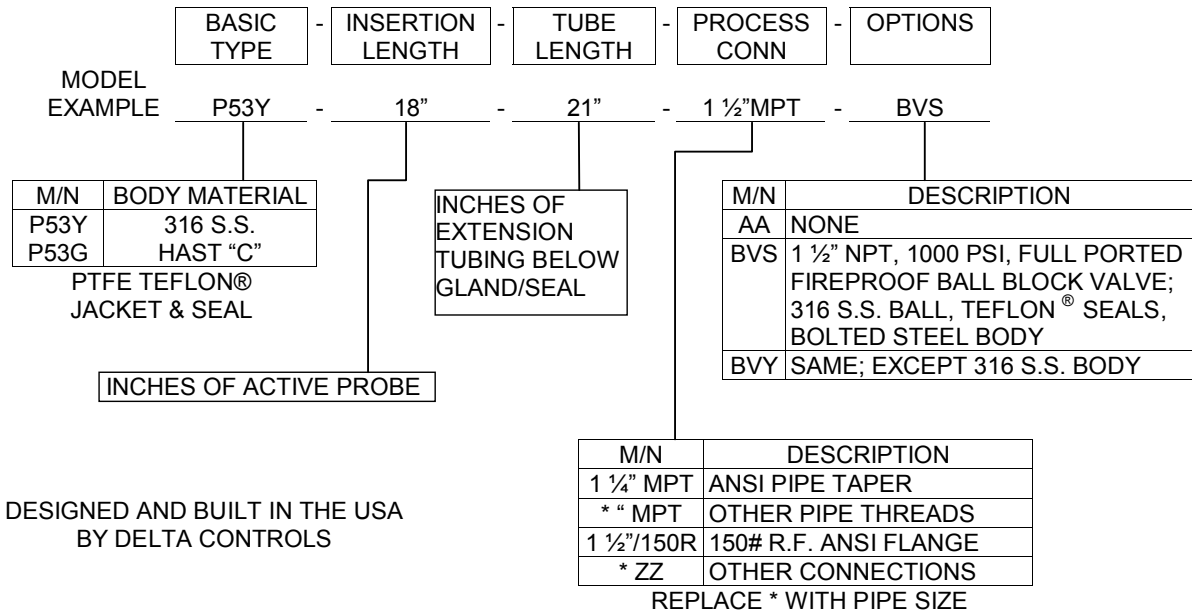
| BASIC TYPE | - | INSERTION LENGTH | - | TUBE LENGTH | - | PROCESS CONN | - | OPTIONS |
|---|---|---|---|---|---|---|---|---|

MODEL EXAMPLE P53Y - 18" - 21" - 1 ½"MPT - BVS

| M/N | BODY MATERIAL |
|---|---|
| P53Y | 316 S.S. |
| P53G | HAST "C" |

PTFE TEFLON® JACKET & SEAL

INCHES OF EXTENSION TUBING BELOW GLAND/SEAL

| M/N | DESCRIPTION |
|---|---|
| AA | NONE |
| BVS | 1 ½" NPT, 1000 PSI, FULL PORTED FIREPROOF BALL BLOCK VALVE; 316 S.S. BALL, TEFLON ® SEALS, BOLTED STEEL BODY |
| BVY | SAME; EXCEPT 316 S.S. BODY |

INCHES OF ACTIVE PROBE

| M/N | DESCRIPTION |
|---|---|
| 1 ¼" MPT | ANSI PIPE TAPER |
| * " MPT | OTHER PIPE THREADS |
| 1 ½"/150R | 150# R.F. ANSI FLANGE |
| * ZZ | OTHER CONNECTIONS |

REPLACE * WITH PIPE SIZE

DESIGNED AND BUILT IN THE USA BY DELTA CONTROLS